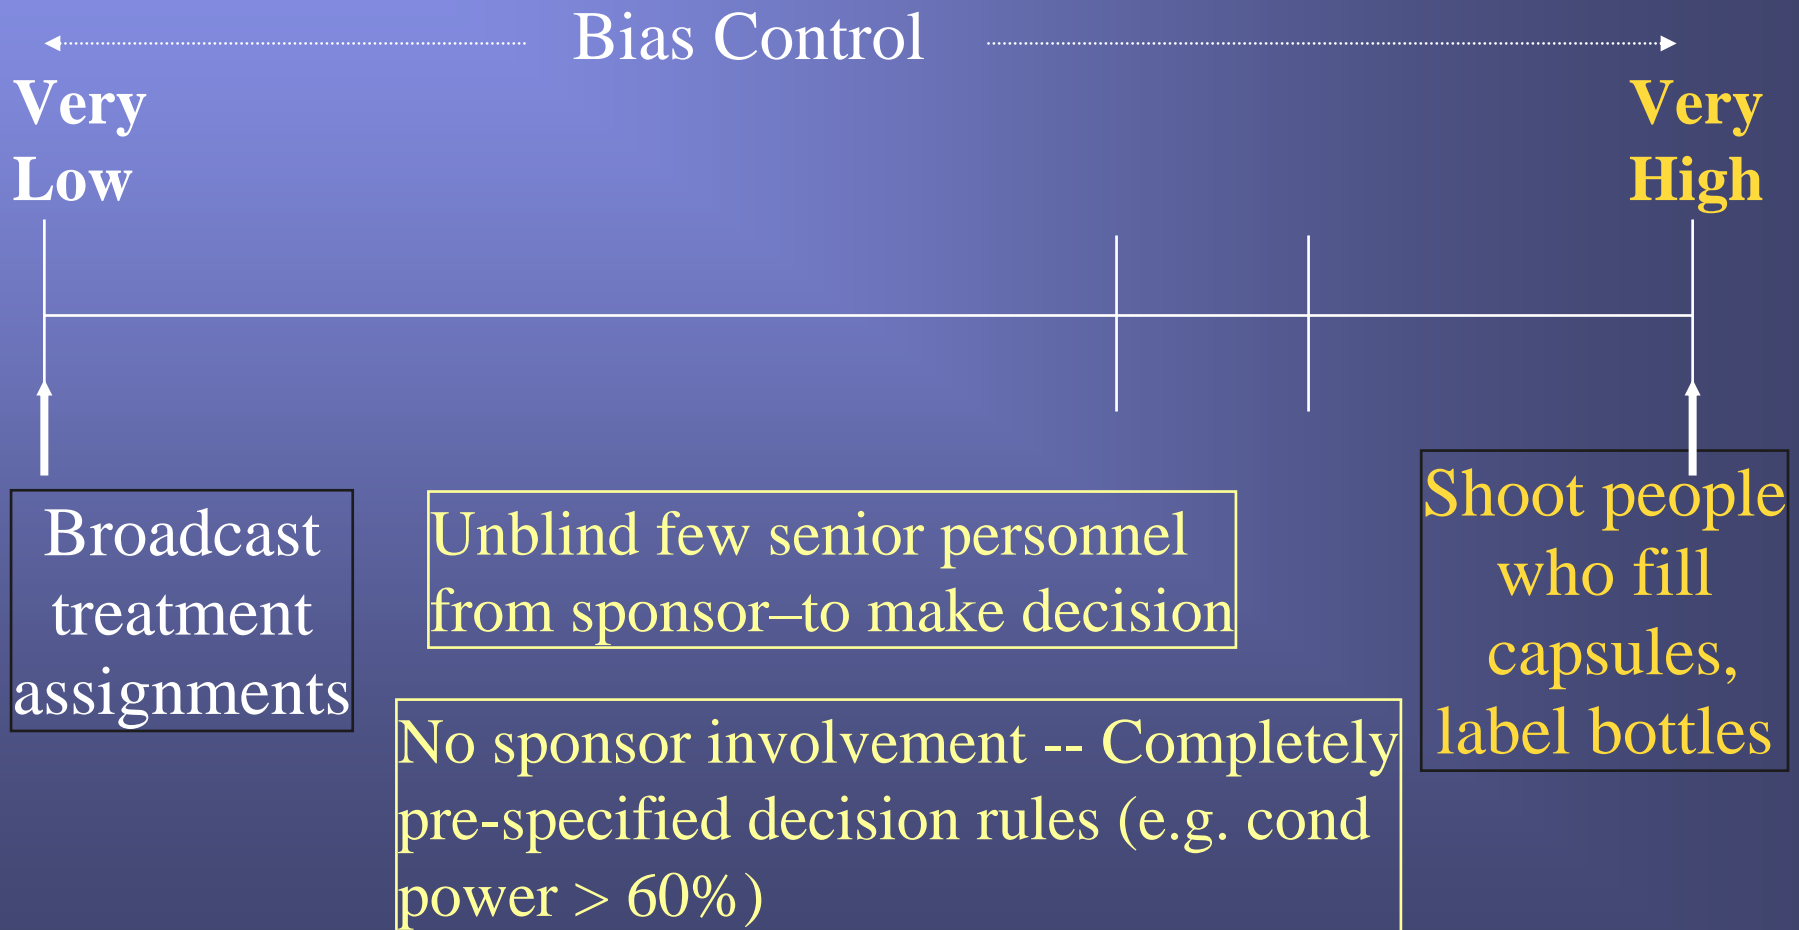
Bias Control

Very Low

Very High

Broadcast treatment assignments

Unblind few senior personnel from sponsor–to make decision

Shoot people who fill capsules, label bottles

No sponsor involvement -- Completely pre-specified decision rules (e.g. cond power > 60%)